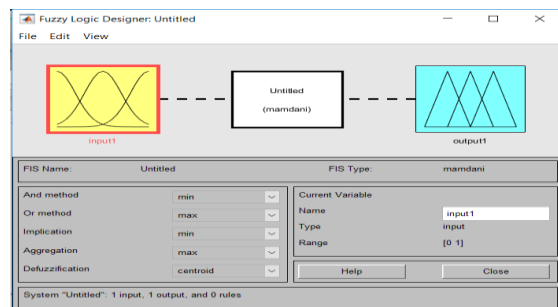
Fuzzy Logic Designer: Untitled

File Edit View

Untitled

(mamdani)

input1

output1

FIS Name: Untitled

FIS Type: mamdani

| And method | min |
|---|---|
| Or method | max |
| Implication | min |
| Aggregation | max |
| Defuzzification | centroid |

Current Variable

| Name | input1 |
|---|---|
| Type | input |
| Range | [0 1] |

Help

Close

System "Untitled": 1 input, 1 output, and 0 rules